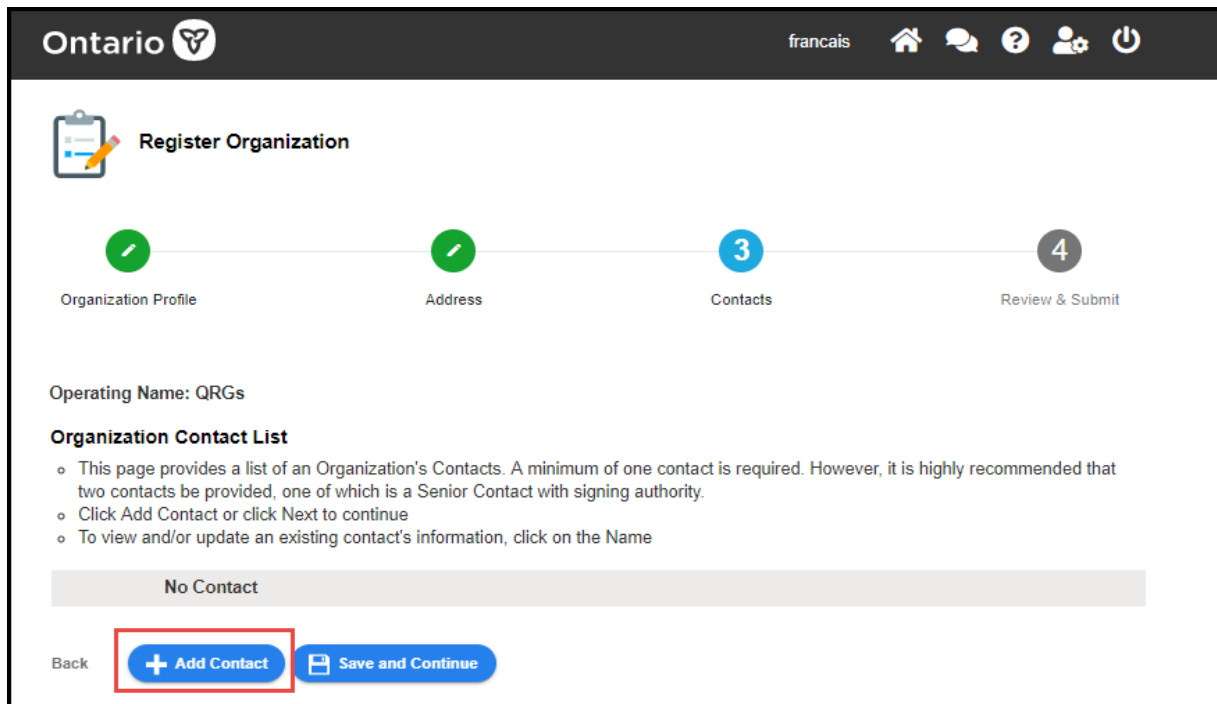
Ontario

francais

Register Organization

Organization Profile

Address

3

Contacts

4

Review & Submit

Operating Name: QRGs

Organization Contact List

- This page provides a list of an Organization's Contacts. A minimum of one contact is required. However, it is highly recommended that two contacts be provided, one of which is a Senior Contact with signing authority.
- Click Add Contact or click Next to continue
- To view and/or update an existing contact's information, click on the Name

No Contact

Back

Add Contact

Save and Continue